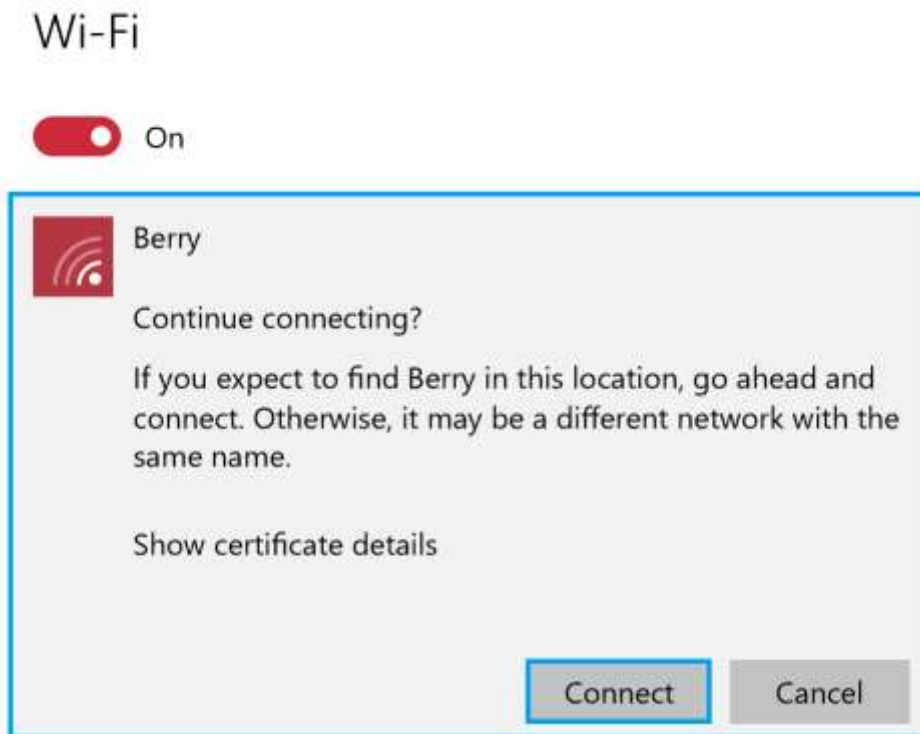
Wi-Fi

On

Berry

Continue connecting?

If you expect to find Berry in this location, go ahead and connect. Otherwise, it may be a different network with the same name.

Show certificate details

Connect

Cancel